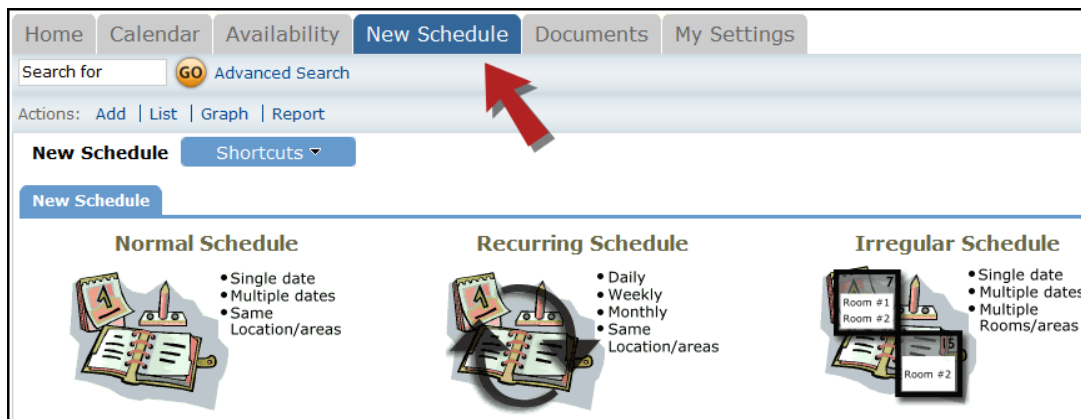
Home | Calendar | Availability | New Schedule | Documents | My Settings

Search for GO Advanced Search

Actions: Add | List | Graph | Report

New Schedule Shortcuts ▾

New Schedule

Normal Schedule

1

• Single date
• Multiple dates
• Same Location/areas

Recurring Schedule

1

• Daily
• Weekly
• Monthly
• Same Location/areas

Irregular Schedule

7
Room #1
Room #2

5
Room #2

• Single date
• Multiple dates
• Multiple Rooms/areas